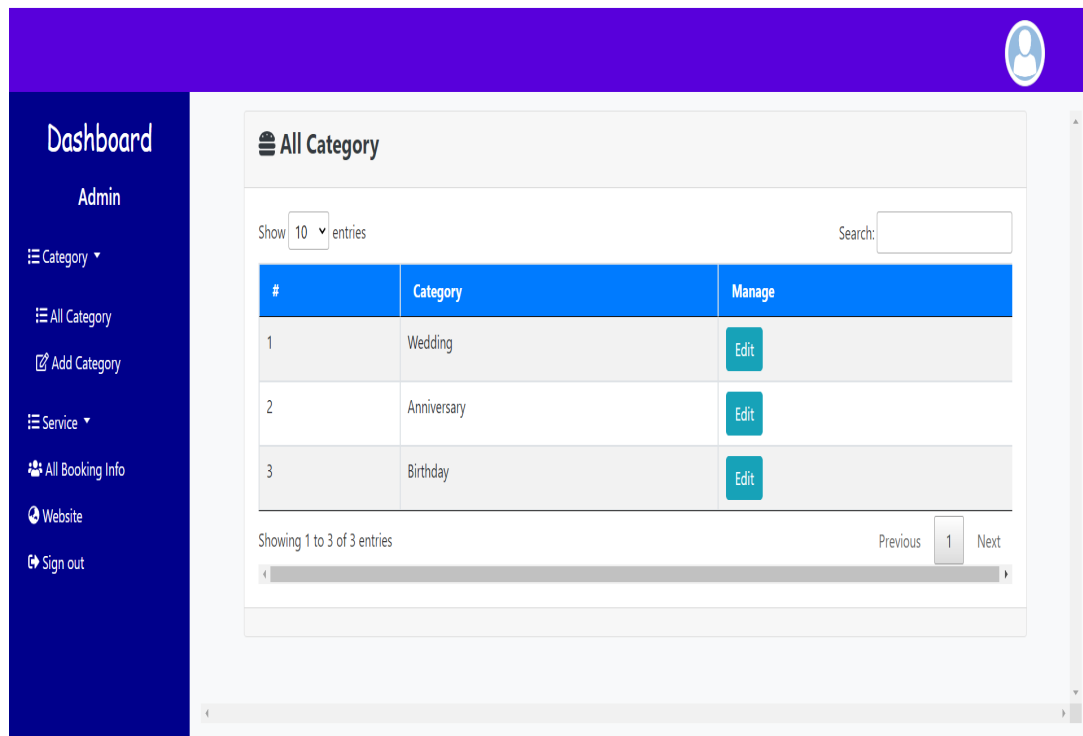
Dashboard

Admin

Category

All Category

Add Category

Service

All Booking Info

Website

Sign out

All Category

Show 10 entries

Search:

| # | Category | Manage |
|---|---|---|
| 1 | Wedding | Edit |
| 2 | Anniversary | Edit |
| 3 | Birthday | Edit |

Showing 1 to 3 of 3 entries

Previous 1 Next